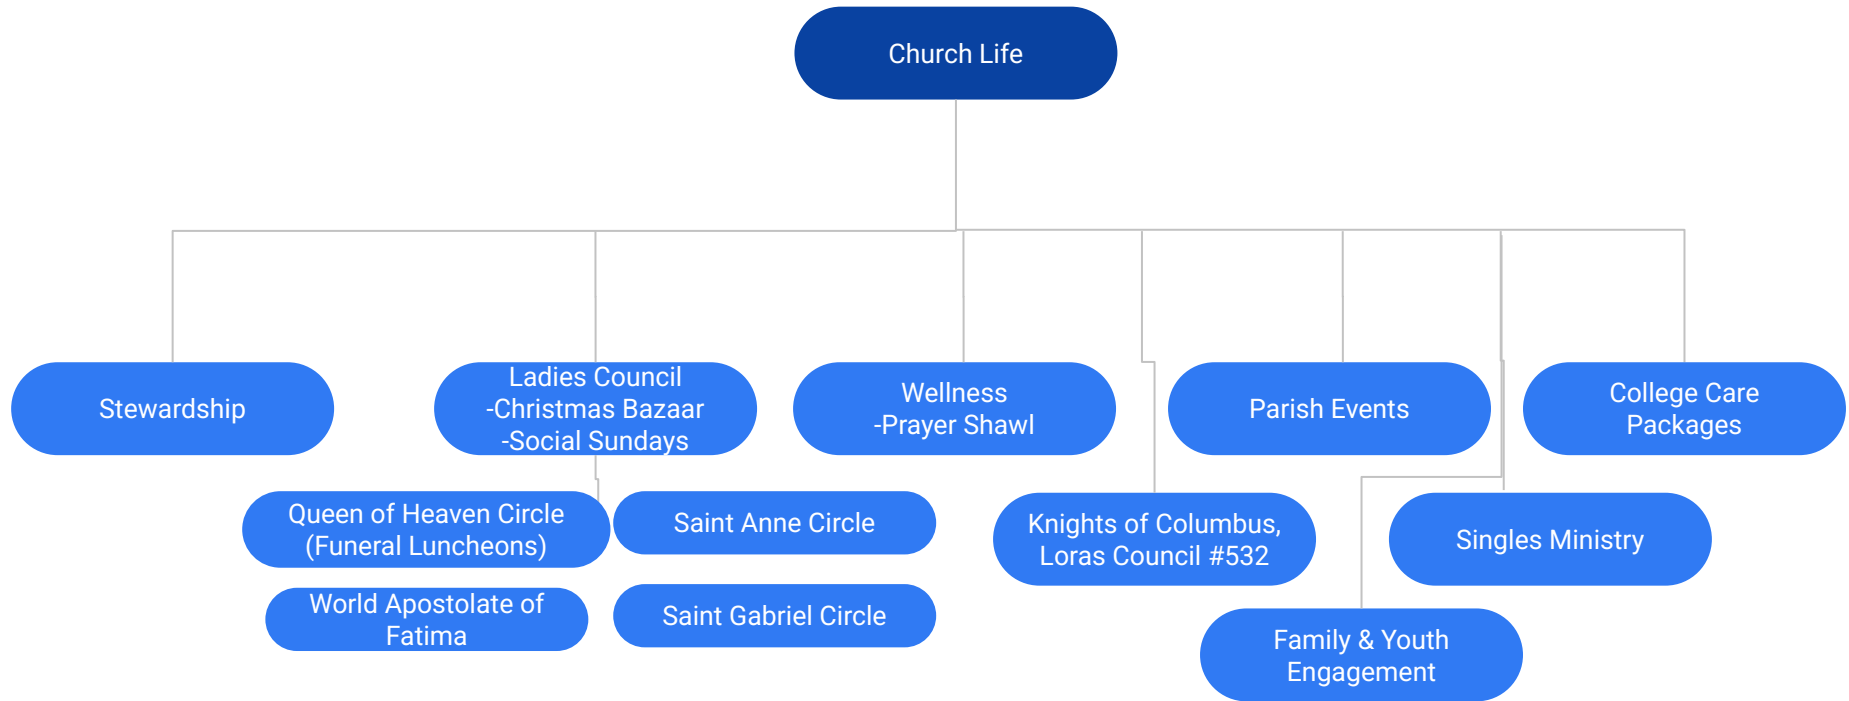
Church Life

Stewardship

Ladies Council
-Christmas Bazaar
-Social Sundays

Wellness
-Prayer Shawl

Parish Events

College Care Packages

Queen of Heaven Circle (Funeral Luncheons)

Saint Anne Circle

World Apostolate of Fatima

Saint Gabriel Circle

Knights of Columbus, Loras Council #532

Singles Ministry

Family & Youth Engagement